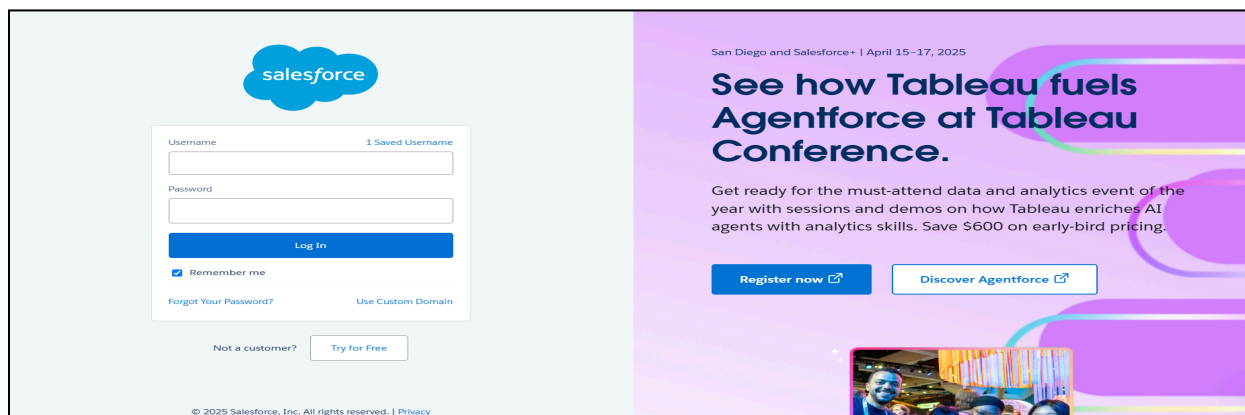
salesforce

Username
1 Saved Username

Password

Log In

Remember me

Forgot Your Password?
Use Custom Domain

Not a customer?
Try for Free

© 2025 Salesforce, Inc. All rights reserved. | Privacy

San Diego and Salesforce+ | April 15–17, 2025

See how Tableau fuels Agentforce at Tableau Conference.

Get ready for the must-attend data and analytics event of the year with sessions and demos on how Tableau enriches AI agents with analytics skills. Save $600 on early-bird pricing.

Register now

Discover Agentforce